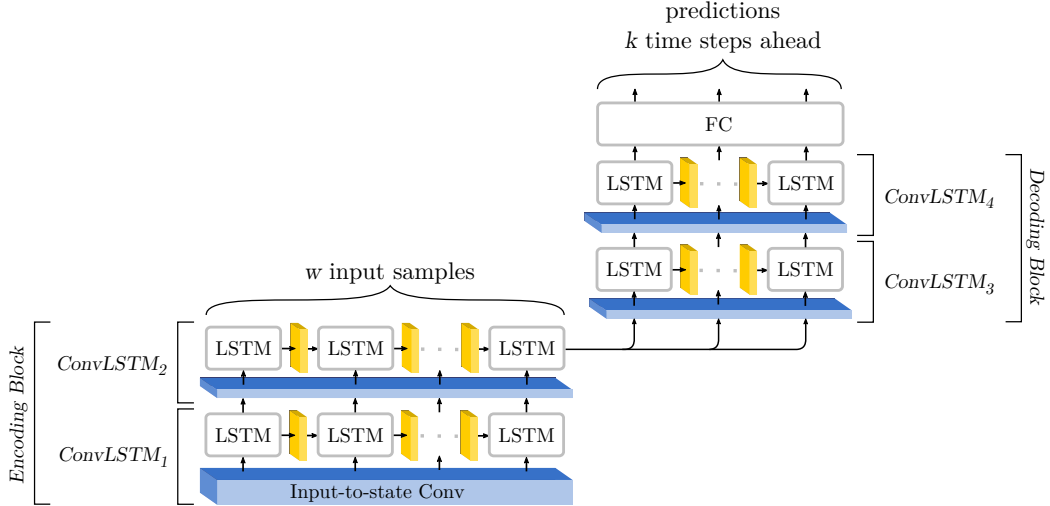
predictions
$k$ time steps ahead

FC

LSTM

LSTM

$ConvLSTM_4$

LSTM

LSTM

$ConvLSTM_3$

Decoding Block

$w$ input samples

LSTM

LSTM

LSTM

$ConvLSTM_2$

LSTM

LSTM

LSTM

$ConvLSTM_1$

Encoding Block

Input-to-state Conv